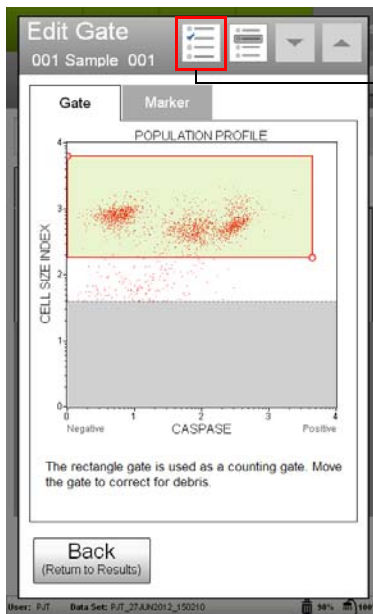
Edit Gate
001 Sample 001

Gate
Marker

POPULATION PROFILE

CELL SIZE INDEX

4
3
2
1
0

0
1
2
3
4

Negative
CASPASE
Positive

The rectangle gate is used as a counting gate. Move the gate to correct for debris.

Back
(Return to Results)

User: PJT
Data Set: PJT_27JUN2012_150210
98%
100